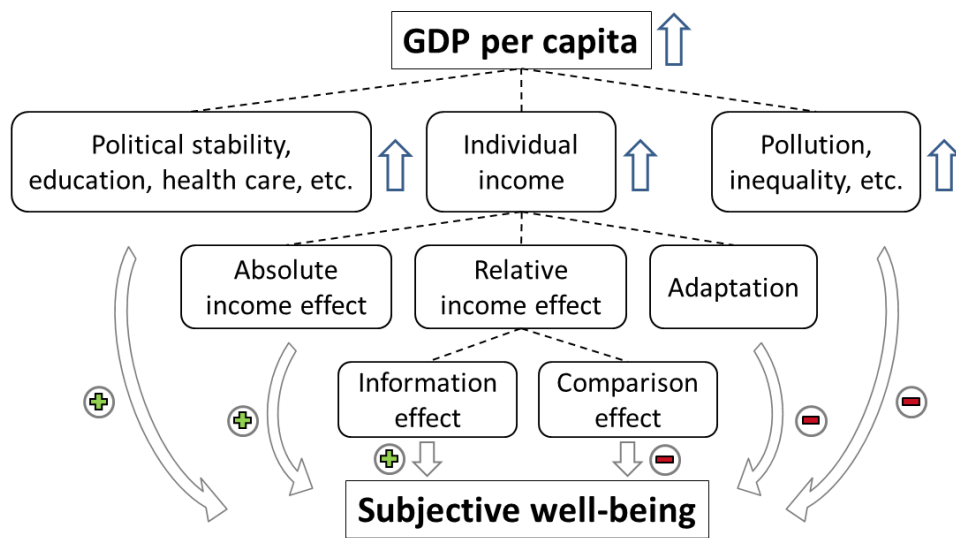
GDP per capita

Political stability, education, health care, etc.

Individual income

Pollution, inequality, etc.

Absolute income effect

Relative income effect

Adaptation

Information effect

Comparison effect

Subjective well-being